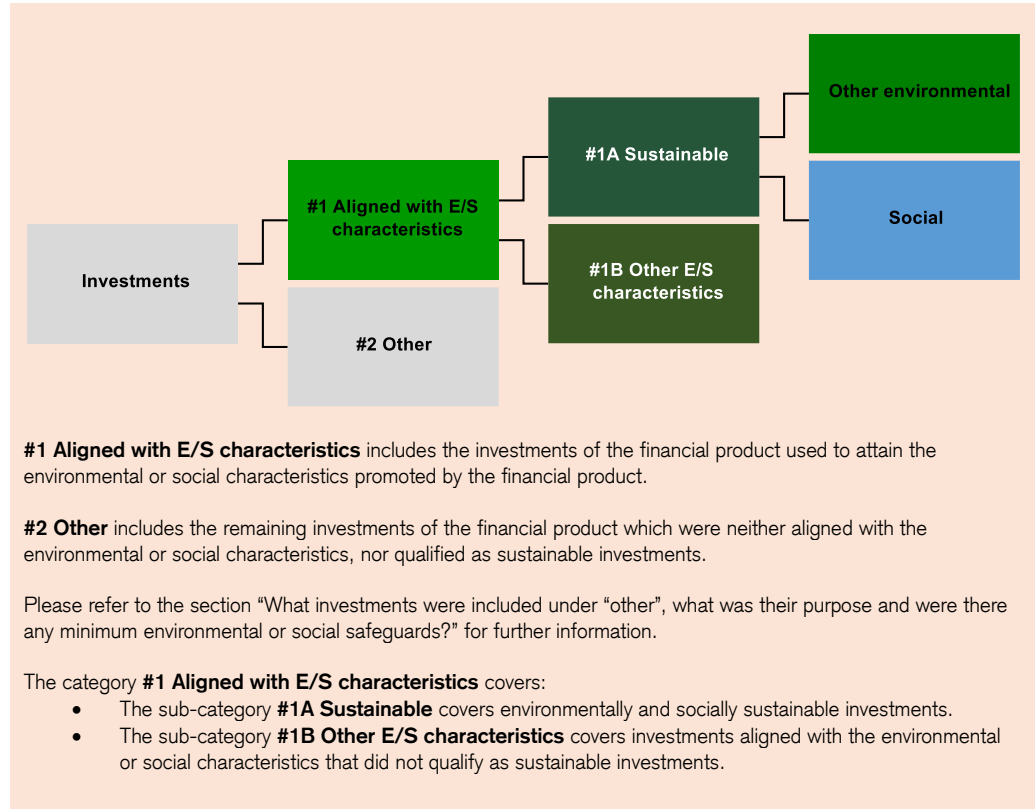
Investments

#1 Aligned with E/S characteristics

#2 Other

#1A Sustainable

#1B Other E/S characteristics

Other environmental

Social

**#1 Aligned with E/S characteristics** includes the investments of the financial product used to attain the environmental or social characteristics promoted by the financial product.

**#2 Other** includes the remaining investments of the financial product which were neither aligned with the environmental or social characteristics, nor qualified as sustainable investments.

Please refer to the section "What investments were included under "other", what was their purpose and were there any minimum environmental or social safeguards?" for further information.

The category **#1 Aligned with E/S characteristics** covers:
- The sub-category **#1A Sustainable** covers environmentally and socially sustainable investments.
- The sub-category **#1B Other E/S characteristics** covers investments aligned with the environmental or social characteristics that did not qualify as sustainable investments.